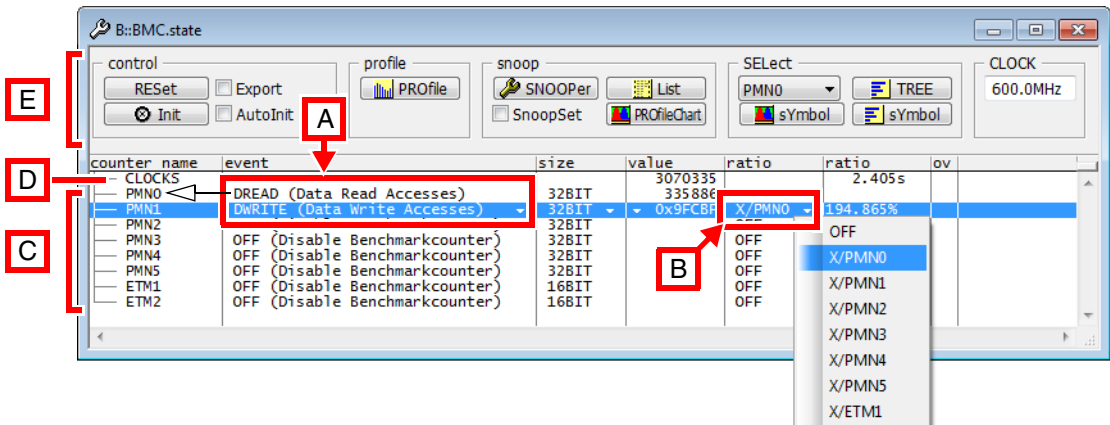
B::BMC.state

control
RESet
Export
Init
AutoInit

profile
PROfile

snoop
SNOOPer
List
SnoopSet
PROfileChart

SELect
PMN0
TREE
sYmbol
sYmbol

CLOCK
600.0MHz

E
A
D
C
B

| counter name | event | size | value | ratio | ratio | ov |
|---|---|---|---|---|---|---|
| CLOCKS | | | 3070335 | | 2.405s | |
| PMN0 | DREAD (Data Read Accesses) | 32BIT | 335886 | | | |
| PMN1 | DWRITE (Data Write Accesses) | 32BIT | 0x9FCBF | X/PMN0 | 194.865% | |
| PMN2 | | 32BIT | | OFF | | |
| PMN3 | OFF (Disable Benchmarkcounter) | 32BIT | | OFF | | |
| PMN4 | OFF (Disable Benchmarkcounter) | 32BIT | | OFF | | |
| PMN5 | OFF (Disable Benchmarkcounter) | 32BIT | | OFF | | |
| ETM1 | OFF (Disable Benchmarkcounter) | 16BIT | | OFF | | |
| ETM2 | OFF (Disable Benchmarkcounter) | 16BIT | | OFF | | |

OFF
X/PMN0
X/PMN1
X/PMN2
X/PMN3
X/PMN4
X/PMN5
X/ETM1